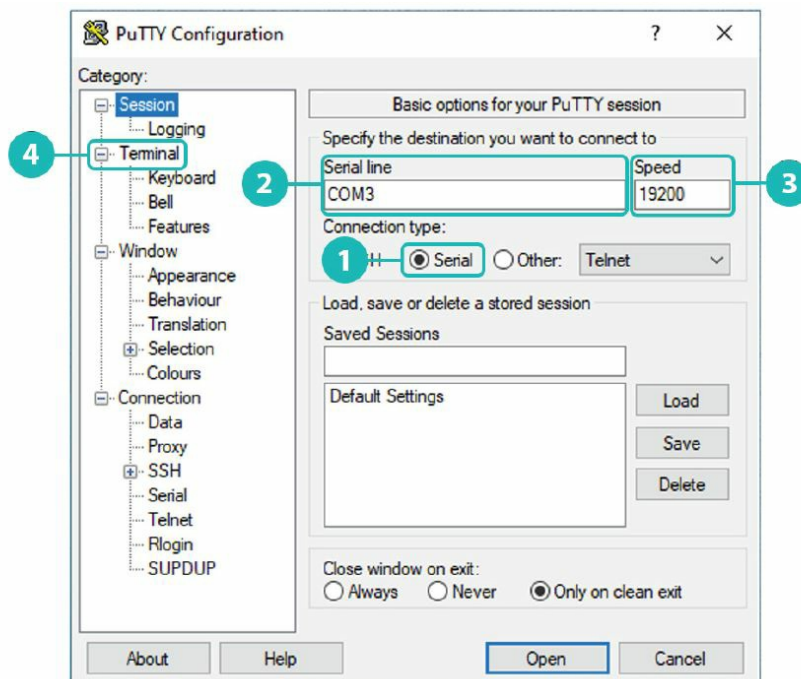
PuTTY Configuration

?

X

Category:

Session

Logging

4

Terminal

Keyboard

Bell

Features

Window

Appearance

Behaviour

Translation

Selection

Colours

Connection

Data

Proxy

SSH

Serial

Telnet

Rlogin

SUPDUP

Basic options for your PuTTY session

Specify the destination you want to connect to

2

Serial line

COM3

Speed

19200

3

Connection type:

1

Serial

Other:

Telnet

Load, save or delete a stored session

Saved Sessions

Default Settings

Load

Save

Delete

Close window on exit:

Always

Never

Only on clean exit

About

Help

Open

Cancel